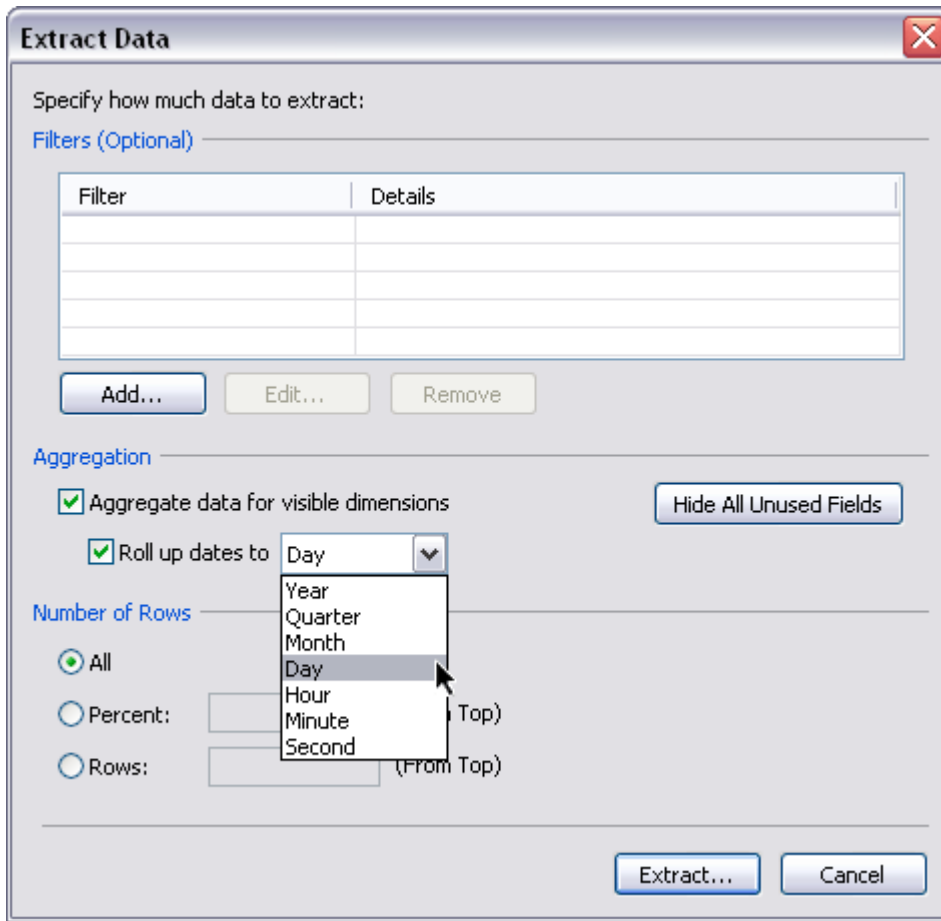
Extract Data

Specify how much data to extract:

Filters (Optional)

| Filter | Details |
|---|---|
| | |
| | |
| | |
| | |
| | |

Add...
Edit...
Remove

Aggregation

Aggregate data for visible dimensions
Hide All Unused Fields
Roll up dates to Day

Year
Quarter
Month
Day
Hour
Minute
Second

Number of Rows

All
Percent: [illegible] Top)
Rows: (From Top)

Extract...
Cancel